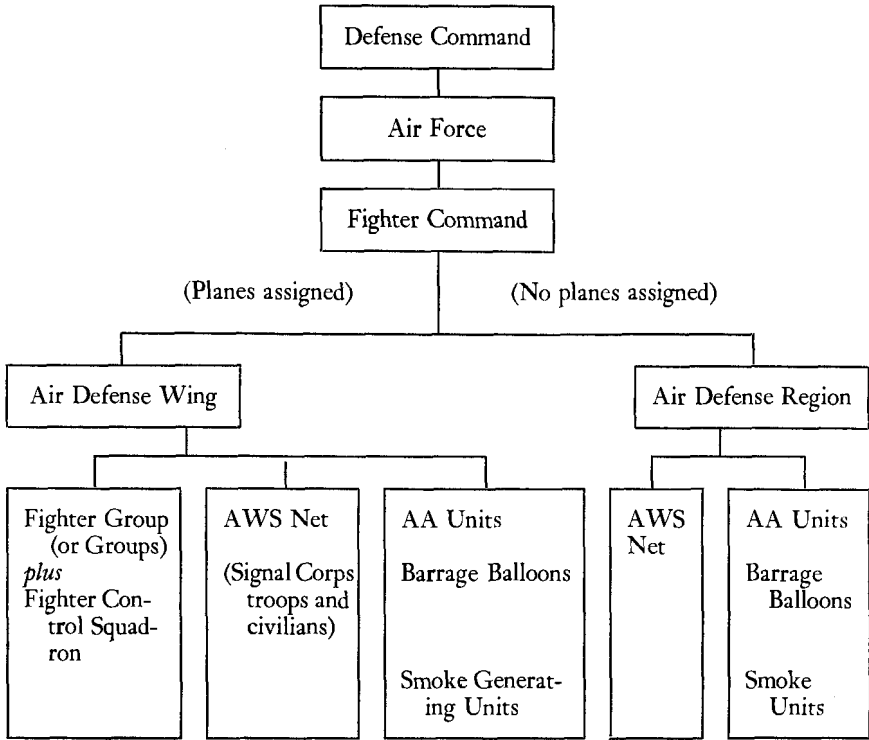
Defense Command

Air Force

Fighter Command

(Planes assigned)

(No planes assigned)

Air Defense Wing

Air Defense Region

Fighter Group (or Groups) *plus* Fighter Control Squadron

AWS Net

(Signal Corps troops and civilians)

AA Units

Barrage Balloons

Smoke Generating Units

AWS Net

AA Units

Barrage Balloons

Smoke Units